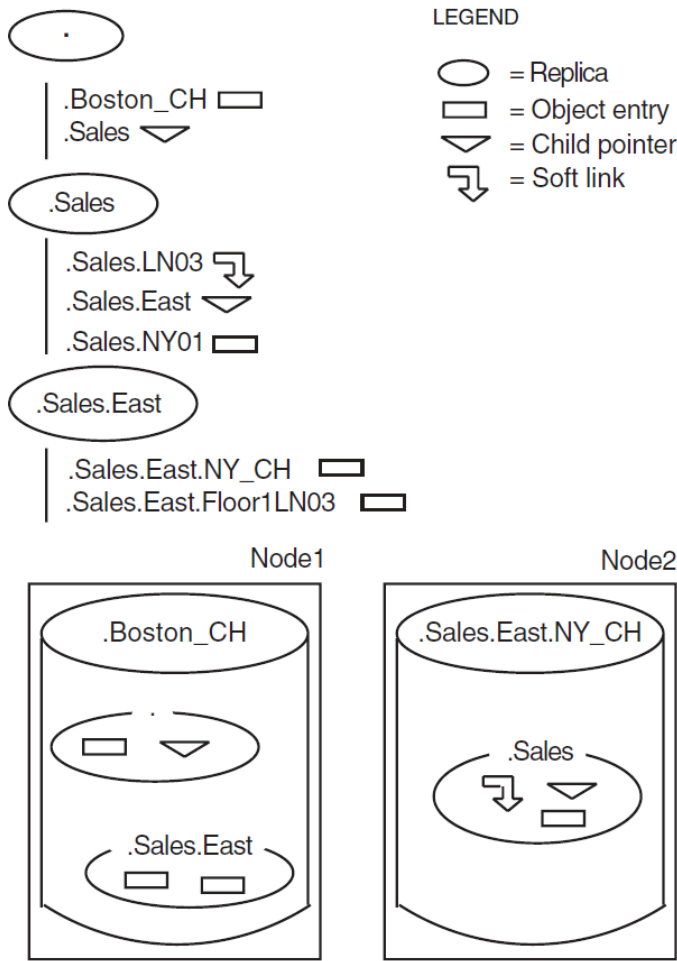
.

.Boston_CH
.Sales

.Sales

.Sales.LN03
.Sales.East
.Sales.NY01

.Sales.East

.Sales.East.NY_CH
.Sales.East.Floor1LN03

LEGEND
= Replica
= Object entry
= Child pointer
= Soft link

Node1

.Boston_CH

.

.Sales.East

Node2

.Sales.East.NY_CH

.Sales